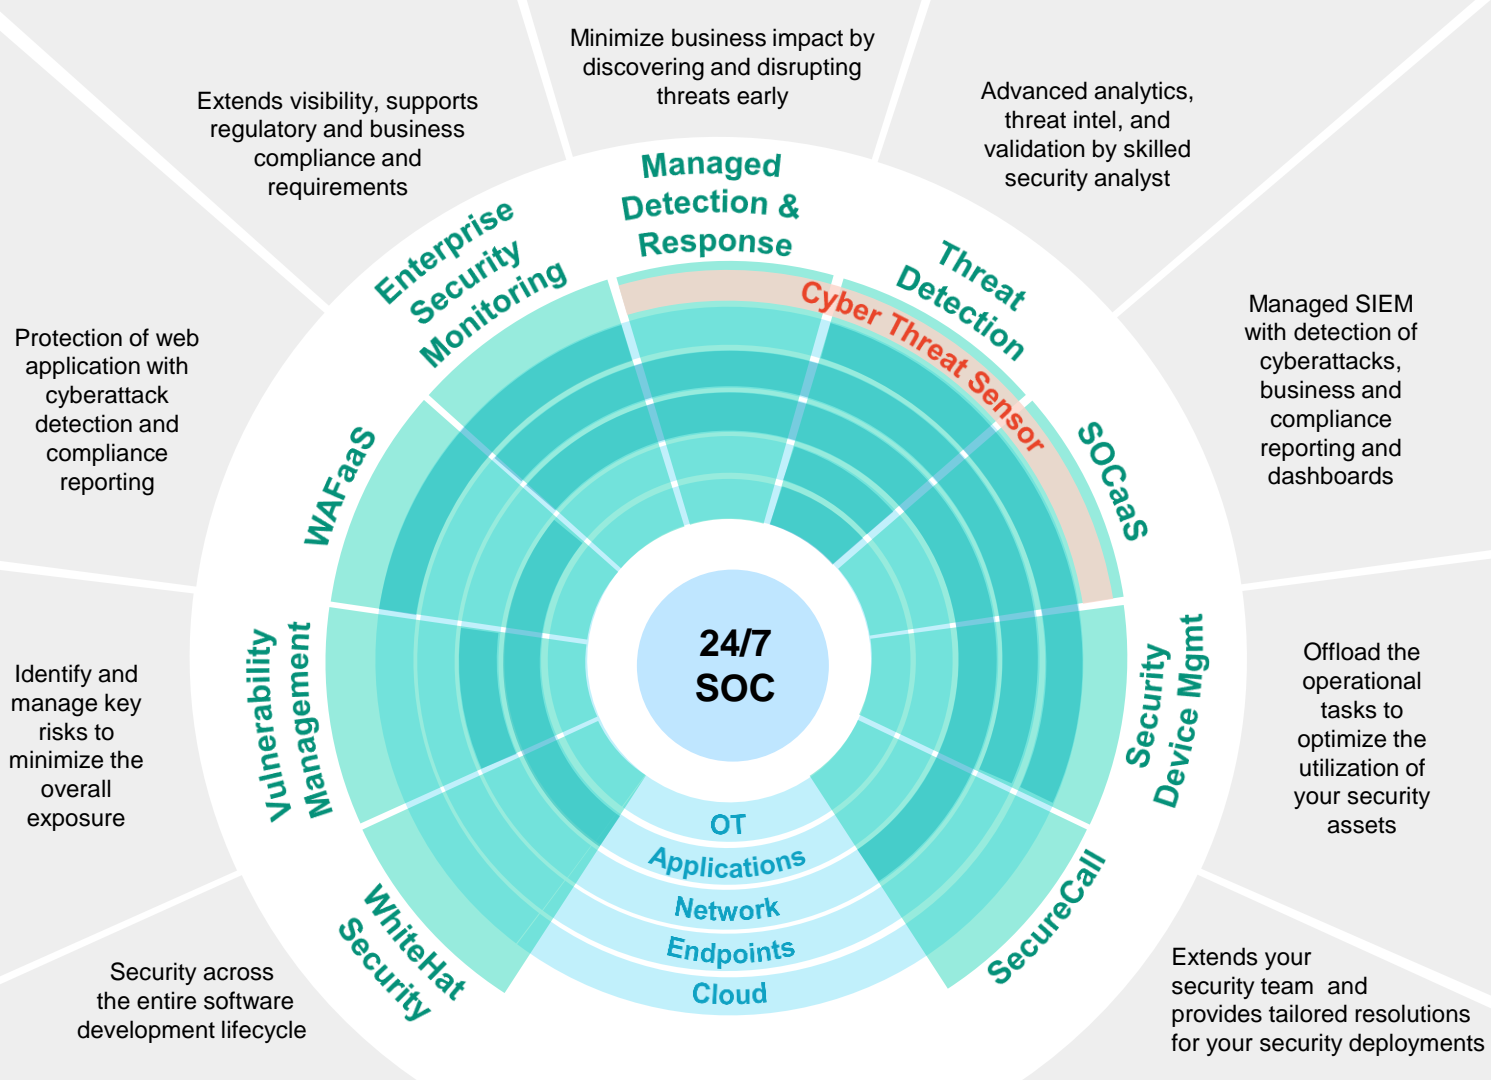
Minimize business impact by discovering and disrupting threats early

Extends visibility, supports regulatory and business compliance and requirements

Advanced analytics, threat intel, and validation by skilled security analyst

Managed Detection & Response

Enterprise Security Monitoring

Threat Detection

Cyber Threat Sensor

Managed SIEM with detection of cyberattacks, business and compliance reporting and dashboards

Protection of web application with cyberattack detection and compliance reporting

WAFaaS

SOCaaS

24/7 SOC

Identify and manage key risks to minimize the overall exposure

Vulnerability Management

Security Device Mgmt

Offload the operational tasks to optimize the utilization of your security assets

OT

Applications

Network

Endpoints

Cloud

WhiteHat Security

SecureCall

Security across the entire software development lifecycle

Extends your security team and provides tailored resolutions for your security deployments